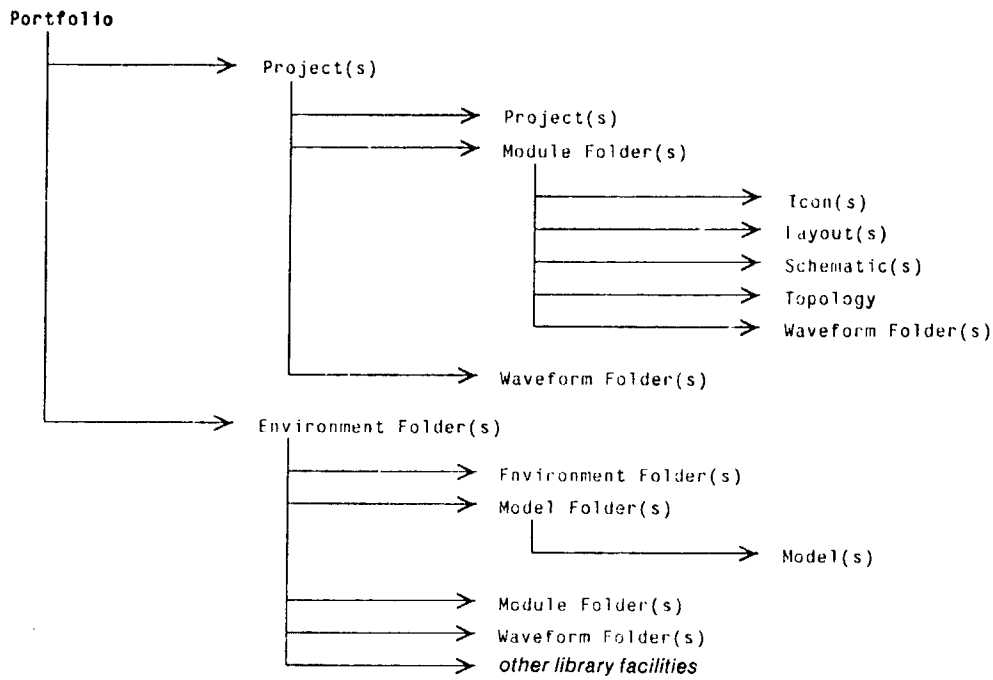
Portfolio

Project(s)

Project(s)

Module Folder(s)

Icon(s)

Layout(s)

Schematic(s)

Topology

Waveform Folder(s)

Waveform Folder(s)

Environment Folder(s)

Environment Folder(s)

Model Folder(s)

Model(s)

Module Folder(s)

Waveform Folder(s)

other library facilities